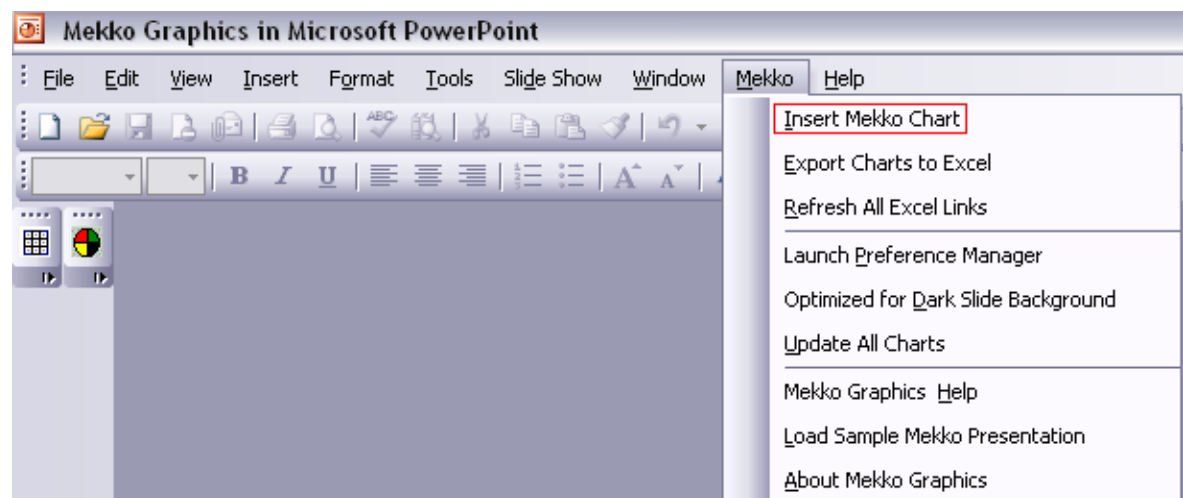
Mekko Graphics in Microsoft PowerPoint

File Edit View Insert Format Tools Slide Show Window Mekko Help

B I U

Insert Mekko Chart
Export Charts to Excel
Refresh All Excel Links
Launch Preference Manager
Optimized for Dark Slide Background
Update All Charts
Mekko Graphics Help
Load Sample Mekko Presentation
About Mekko Graphics